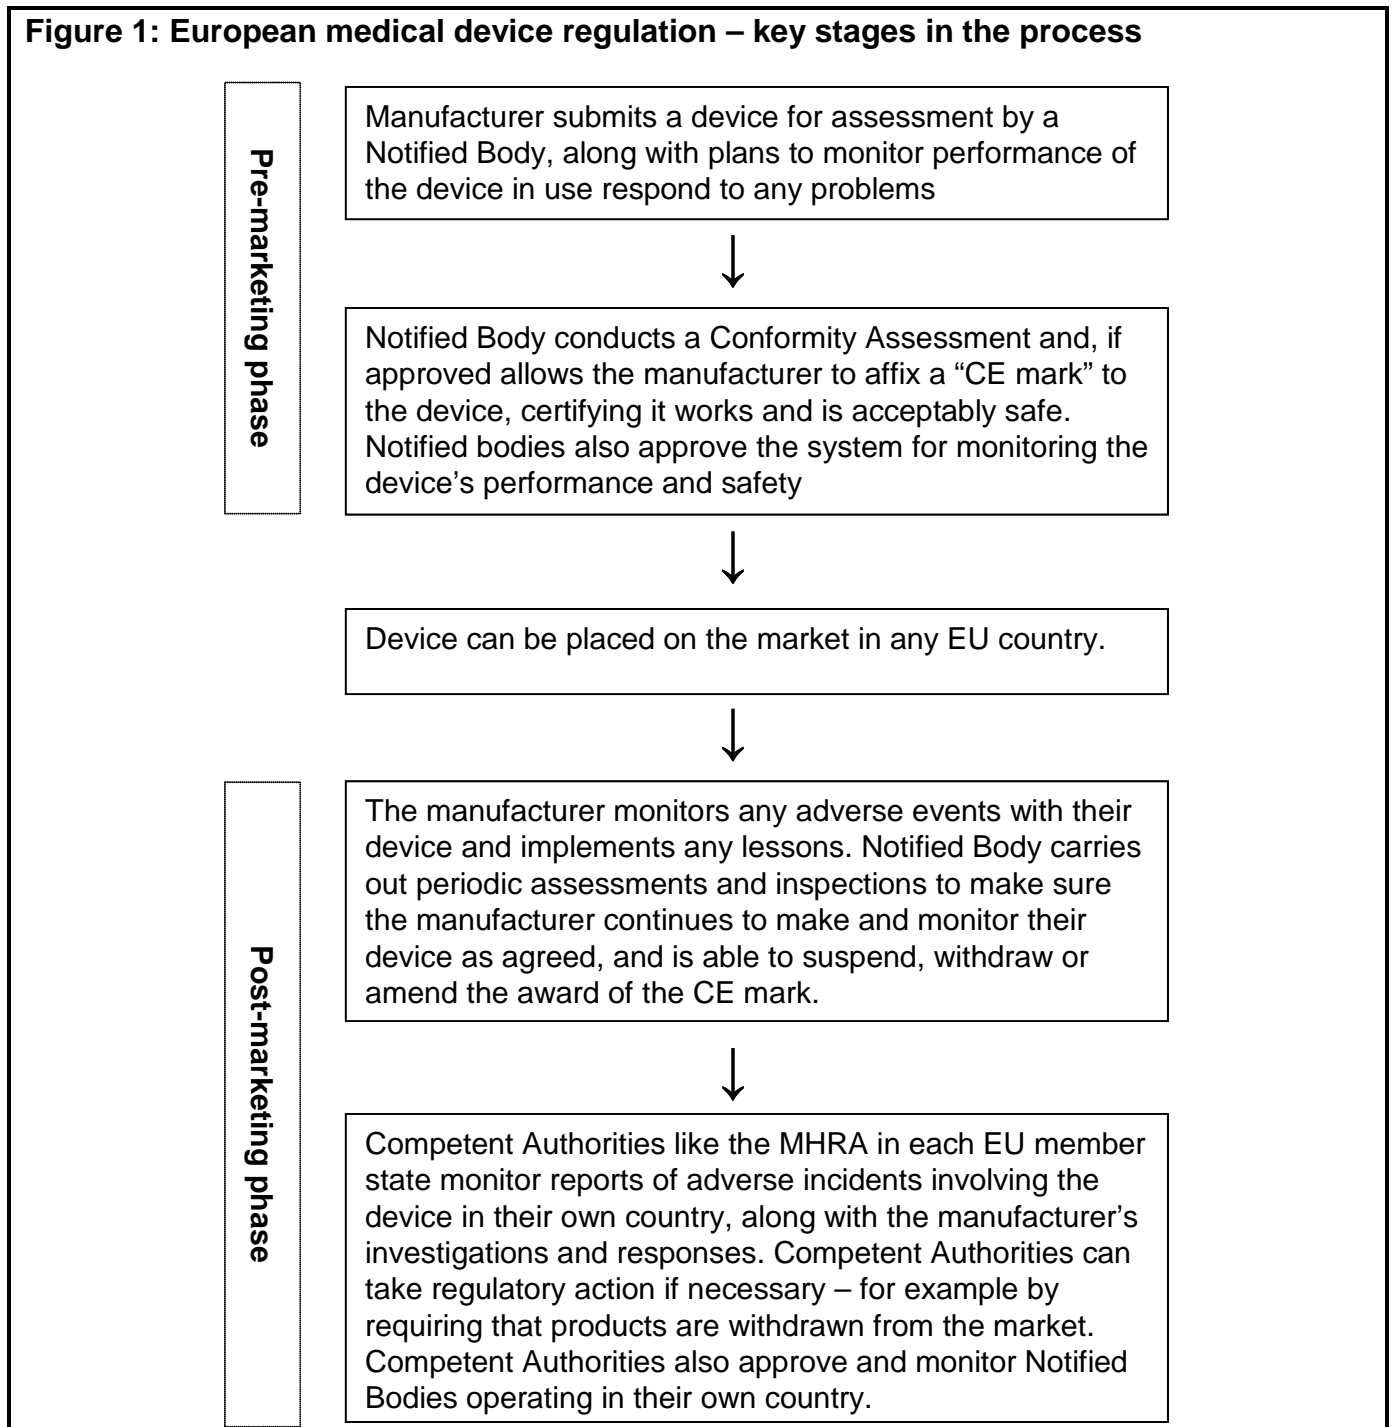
Figure 1: European medical device regulation – key stages in the process

Pre-marketing phase

Manufacturer submits a device for assessment by a Notified Body, along with plans to monitor performance of the device in use respond to any problems

Notified Body conducts a Conformity Assessment and, if approved allows the manufacturer to affix a "CE mark" to the device, certifying it works and is acceptably safe. Notified bodies also approve the system for monitoring the device's performance and safety

Device can be placed on the market in any EU country.

Post-marketing phase

The manufacturer monitors any adverse events with their device and implements any lessons. Notified Body carries out periodic assessments and inspections to make sure the manufacturer continues to make and monitor their device as agreed, and is able to suspend, withdraw or amend the award of the CE mark.

Competent Authorities like the MHRA in each EU member state monitor reports of adverse incidents involving the device in their own country, along with the manufacturer's investigations and responses. Competent Authorities can take regulatory action if necessary – for example by requiring that products are withdrawn from the market. Competent Authorities also approve and monitor Notified Bodies operating in their own country.